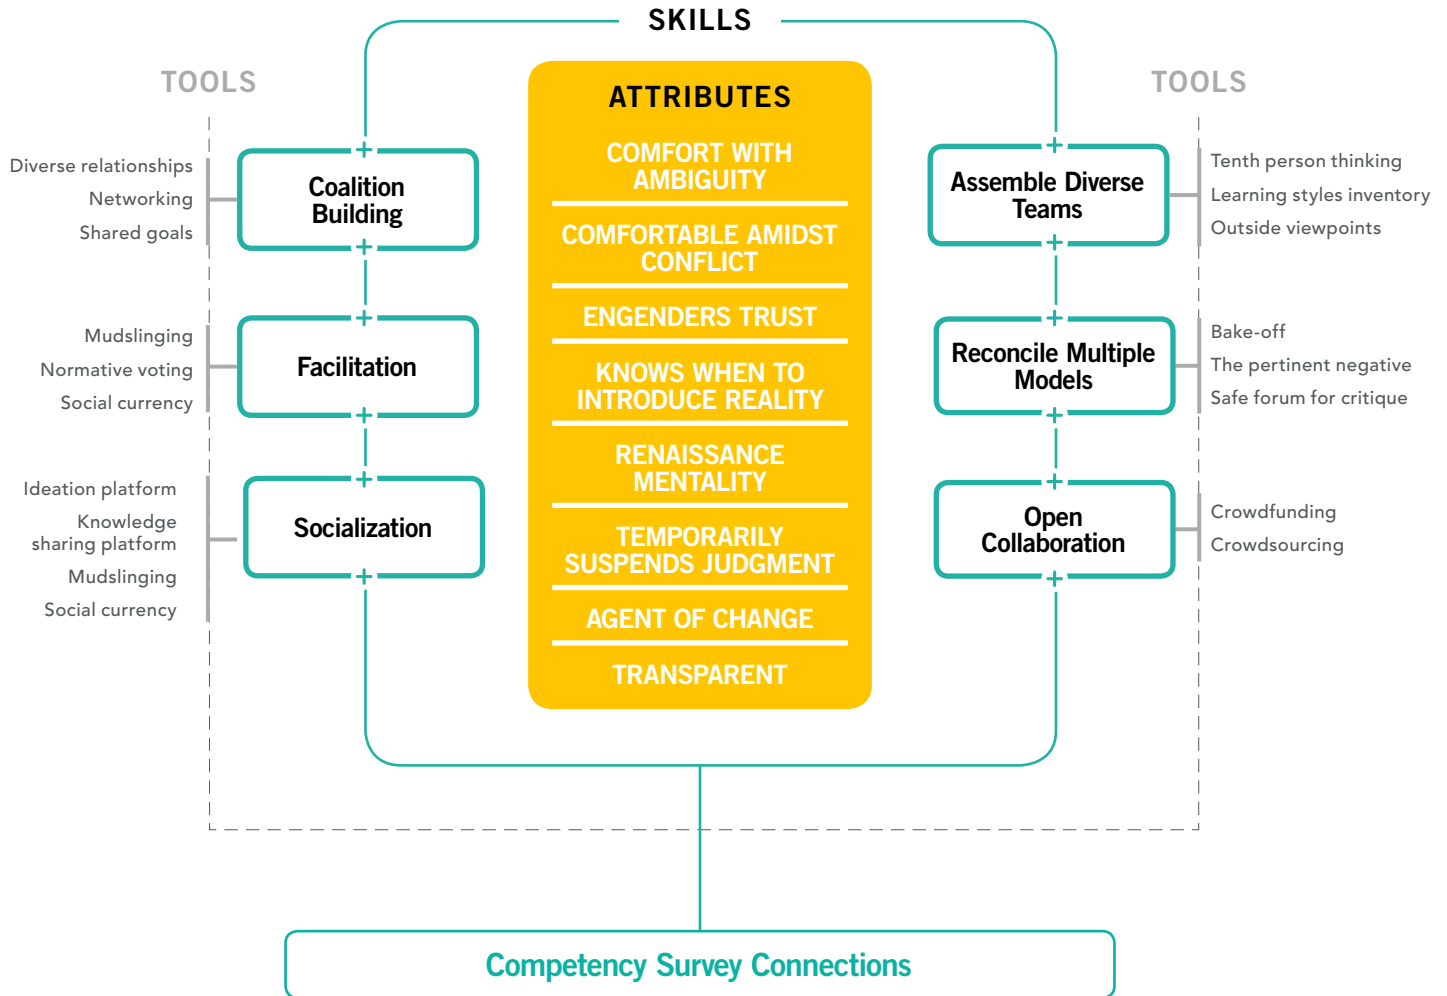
SKILLS

TOOLS

Diverse relationships
Networking
Shared goals

Coalition Building

Mudslinging
Normative voting
Social currency

Facilitation

Ideation platform
Knowledge sharing platform
Mudslinging
Social currency

Socialization

ATTRIBUTES

COMFORT WITH AMBIGUITY

COMFORTABLE AMIDST CONFLICT

ENGENDERS TRUST

KNOWS WHEN TO INTRODUCE REALITY

RENAISSANCE MENTALITY

TEMPORARILY SUSPENDS JUDGMENT

AGENT OF CHANGE

TRANSPARENT

TOOLS

Assemble Diverse Teams

Tenth person thinking
Learning styles inventory
Outside viewpoints

Reconcile Multiple Models

Bake-off
The pertinent negative
Safe forum for critique

Open Collaboration

Crowdfunding
Crowdsourcing

Competency Survey Connections